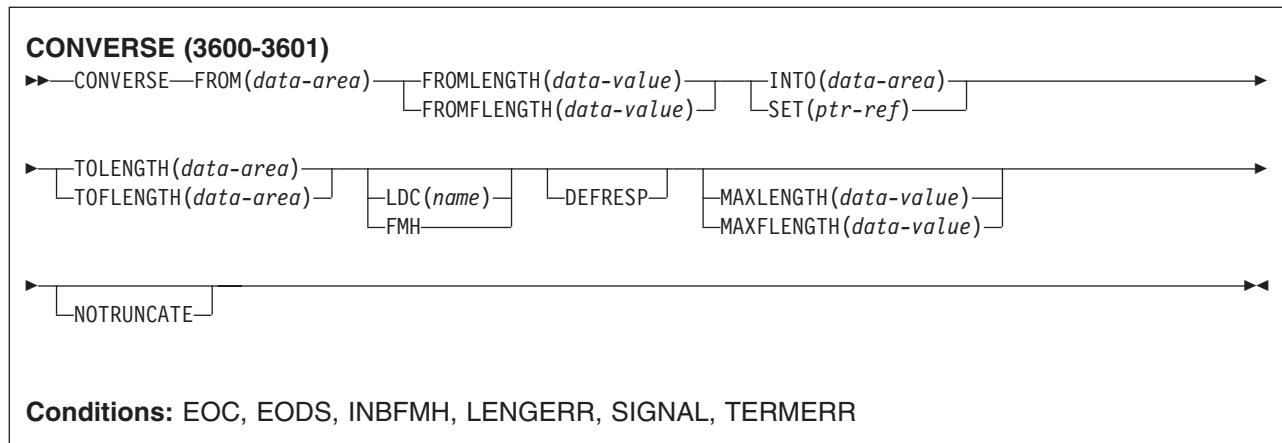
**CONVERSE (3600-3601)**

CONVERSE FROM(*data-area*) FROMLENGTH(*data-value*) FROMFLENGTH(*data-value*) INTO(*data-area*) SET(*ptr-ref*)

TOLENGTH(*data-area*) TOFLENGTH(*data-area*) LDC(*name*) FMH DEFRESP MAXLENGTH(*data-value*) MAXFLENGTH(*data-value*)

NOTRUNCATE

**Conditions:** EOC, EODS, INBFMH, LENGERR, SIGNAL, TERMERR